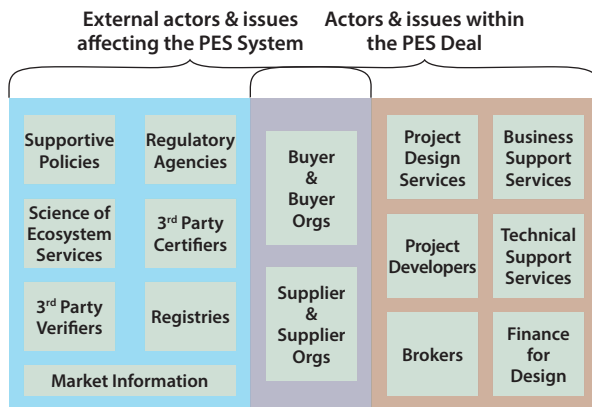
External actors & issues affecting the PES System

Actors & issues within the PES Deal

Supportive Policies

Regulatory Agencies

Science of Ecosystem Services

3$^{rd}$ Party Certifiers

3$^{rd}$ Party Verifiers

Registries

Market Information

Buyer & Buyer Orgs

Supplier & Supplier Orgs

Project Design Services

Business Support Services

Project Developers

Technical Support Services

Brokers

Finance for Design